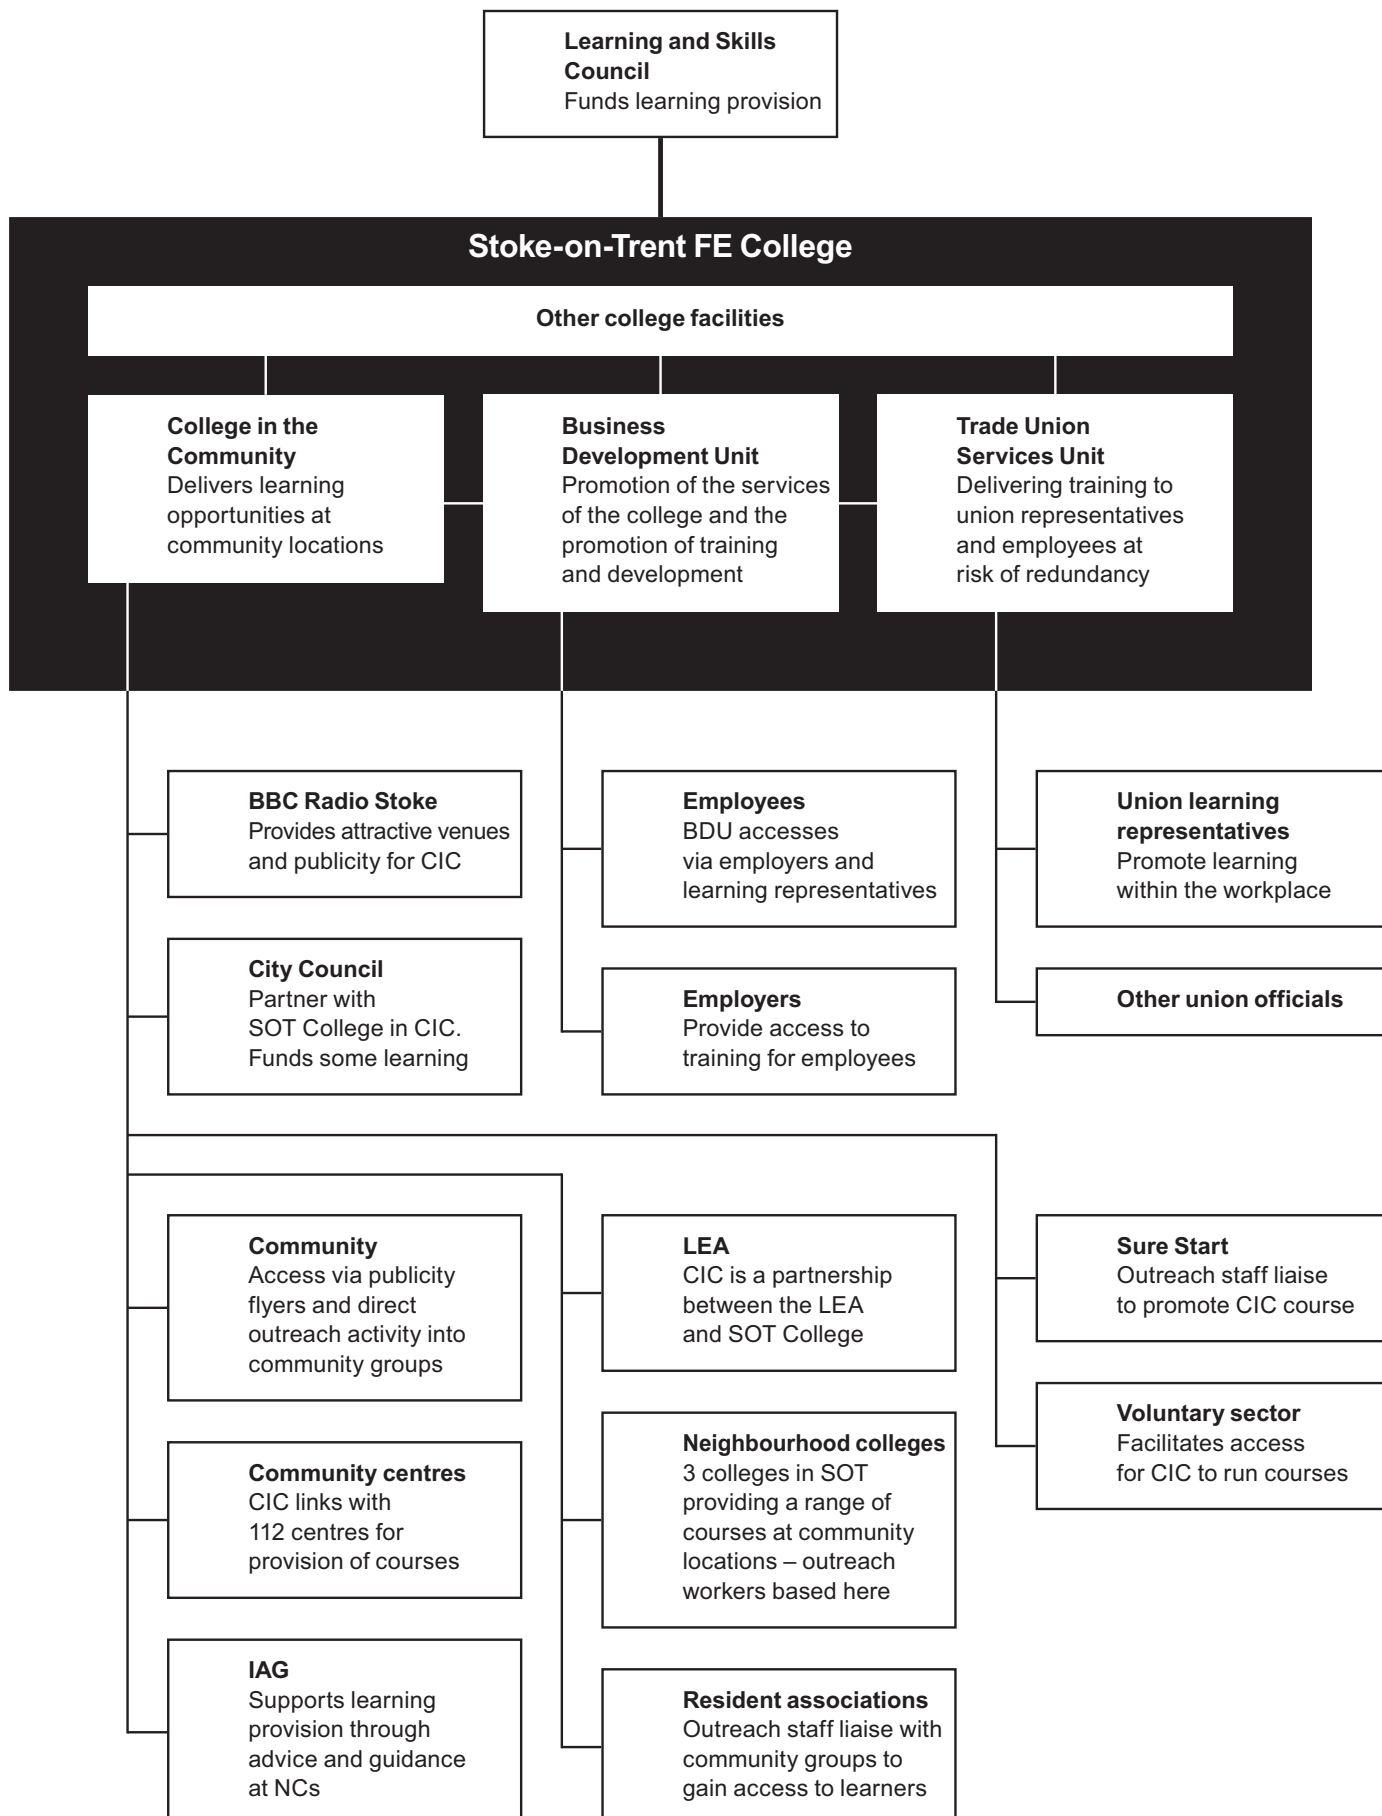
Learning and Skills Council
Funds learning provision

Stoke-on-Trent FE College

Other college facilities

College in the Community
Delivers learning opportunities at community locations

Business Development Unit
Promotion of the services of the college and the promotion of training and development

Trade Union Services Unit
Delivering training to union representatives and employees at risk of redundancy

BBC Radio Stoke
Provides attractive venues and publicity for CIC

City Council
Partner with SOT College in CIC. Funds some learning

Employees
BDU accesses via employers and learning representatives

Employers
Provide access to training for employees

Union learning representatives
Promote learning within the workplace

Other union officials

Community
Access via publicity flyers and direct outreach activity into community groups

Community centres
CIC links with 112 centres for provision of courses

IAG
Supports learning provision through advice and guidance at NCs

LEA
CIC is a partnership between the LEA and SOT College

Neighbourhood colleges
3 colleges in SOT providing a range of courses at community locations – outreach workers based here

Resident associations
Outreach staff liaise with community groups to gain access to learners

Sure Start
Outreach staff liaise to promote CIC course

Voluntary sector
Facilitates access for CIC to run courses